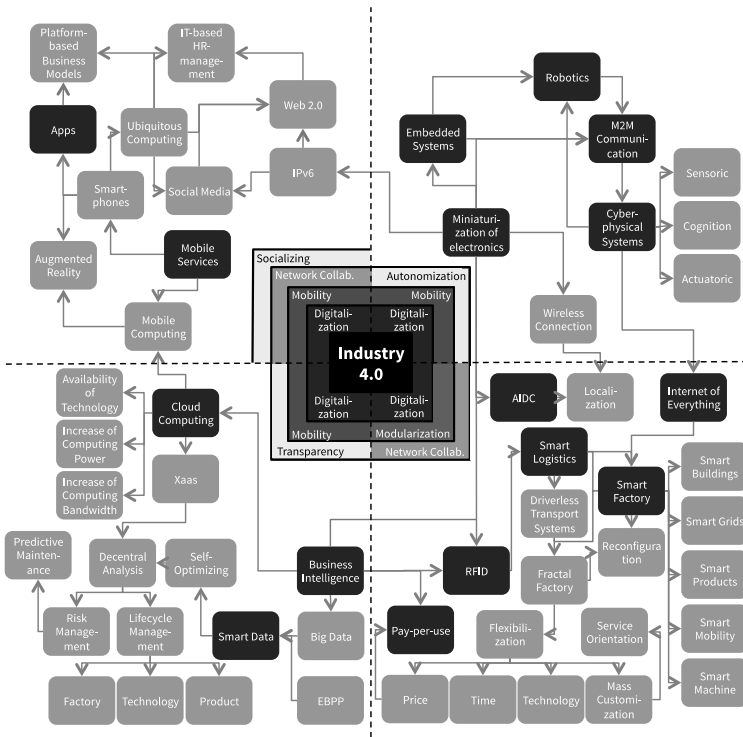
Platform-based Business Models

IT-based HR-management

Apps

Ubiquitous Computing

Web 2.0

Smart-phones

Social Media

IPv6

Augmented Reality

Mobile Services

Mobile Computing

Robotics

Embedded Systems

M2M Communication

Sensoric

Cyber-physical Systems

Cognition

Miniaturization of electronics

Actuatoric

Wireless Connection

Socializing

Network Collab.

Autonomization

Mobility

Mobility

Digitalization

Digitalization

Industry 4.0

Digitalization

Digitalization

Mobility

Modularization

Transparency

Network Collab.

Availability of Technology

Cloud Computing

Increase of Computing Power

Xaas

Increase of Computing Bandwidth

AIDC

Localization

Internet of Everything

Smart Logistics

Smart Buildings

Smart Factory

Driverless Transport Systems

Smart Grids

Predictive Maintenance

Decentral Analysis

Self-Optimizing

Reconfiguration

Business Intelligence

RFID

Fractal Factory

Smart Products

Risk Management

Lifecycle Management

Smart Data

Big Data

Pay-per-use

Flexibilization

Service Orientation

Smart Mobility

Smart Machine

Factory

Technology

Product

EBPP

Price

Time

Technology

Mass Customization